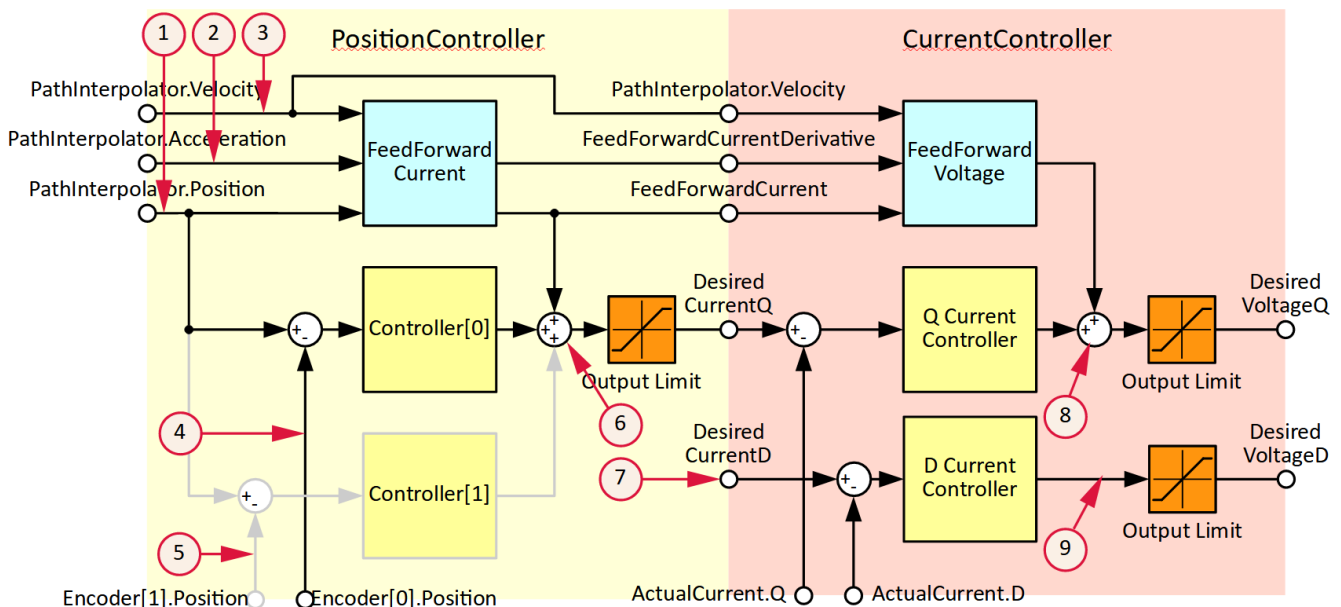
1 2 3

PositionController

CurrentController

PathInterpolator.Velocity

PathInterpolator.Acceleration

PathInterpolator.Position

PathInterpolator.Velocity

FeedForwardCurrentDerivative

FeedForwardCurrent

FeedForward Current

FeedForward Voltage

Controller[0]

+ -

+ + +

Desired CurrentQ

+ -

Q Current Controller

+ +

Desired VoltageQ

Output Limit

Output Limit

4

6

8

Controller[1]

+ -

Desired CurrentD

7

+ -

D Current Controller

Desired VoltageD

Output Limit

9

5

Encoder[1].Position

Encoder[0].Position

ActualCurrent.Q

ActualCurrent.D